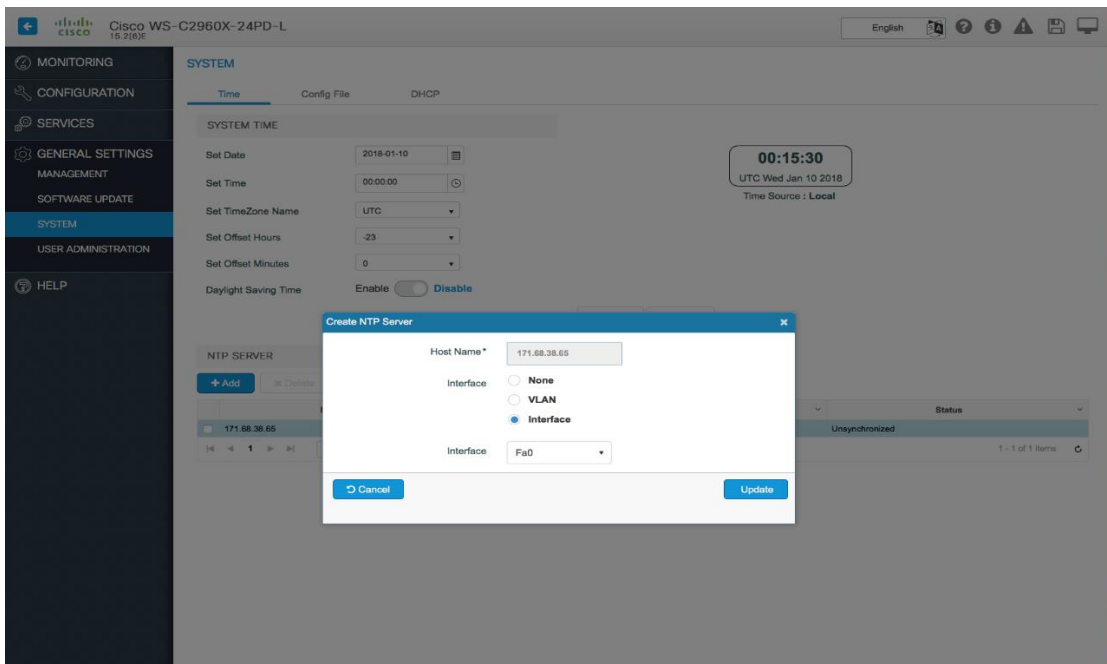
cisco 15.2(6)E Cisco WS-C2960X-24PD-L

English

MONITORING
CONFIGURATION
SERVICES
GENERAL SETTINGS
MANAGEMENT
SOFTWARE UPDATE
SYSTEM
USER ADMINISTRATION
HELP

SYSTEM

Time Config File DHCP

SYSTEM TIME

Set Date 2018-01-10
Set Time 00:00:00
Set TimeZone Name UTC
Set Offset Hours -23
Set Offset Minutes 0
Daylight Saving Time Enable Disable

00:15:30
UTC Wed Jan 10 2018
Time Source : Local

NTP SERVER

+ Add Delete

| | Status |
|---|---|
| 171.68.38.65 | Unsynchronized |

1 - 1 of 1 items

Create NTP Server

Host Name* 171.68.38.65

Interface None
VLAN
Interface

Interface Fa0

Cancel Update